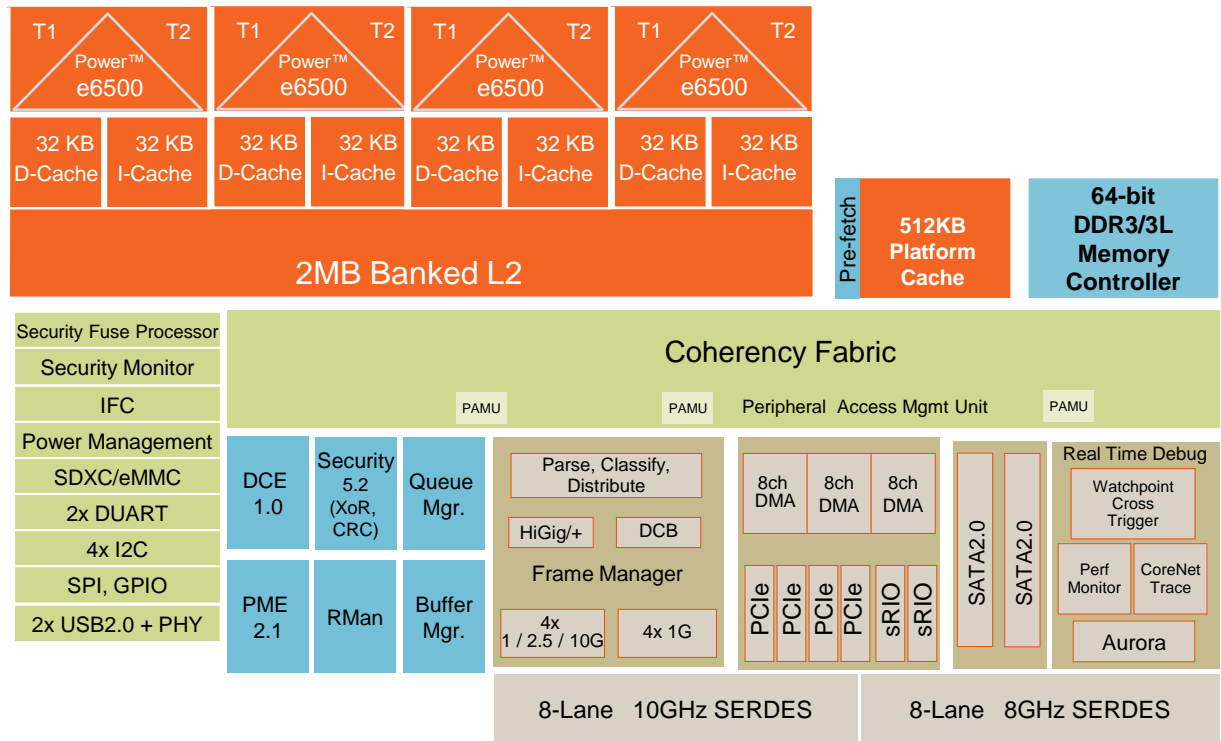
T1 T2 Power™ e6500

T1 T2 Power™ e6500

T1 T2 Power™ e6500

T1 T2 Power™ e6500

32 KB D-Cache
32 KB I-Cache
32 KB D-Cache
32 KB I-Cache
32 KB D-Cache
32 KB I-Cache
32 KB D-Cache
32 KB I-Cache

2MB Banked L2

Pre-fetch

512KB Platform Cache

64-bit DDR3/3L Memory Controller

Security Fuse Processor
Security Monitor
IFC
Power Management
SDXC/eMMC
2x DUART
4x I2C
SPI, GPIO
2x USB2.0 + PHY

Coherency Fabric

PAMU
PAMU
Peripheral Access Mgmt Unit
PAMU

DCE 1.0

Security 5.2 (XoR, CRC)

Queue Mgr.

PME 2.1

RMan

Buffer Mgr.

Parse, Classify, Distribute

HiGig/+

DCB

Frame Manager

4x 1 / 2.5 / 10G

4x 1G

8ch DMA
8ch DMA
8ch DMA

PCIe
PCIe
PCIe
PCIe
sRIO
sRIO

SATA2.0
SATA2.0

Real Time Debug

Watchpoint Cross Trigger

Perf Monitor

CoreNet Trace

Aurora

8-Lane 10GHz SERDES

8-Lane 8GHz SERDES